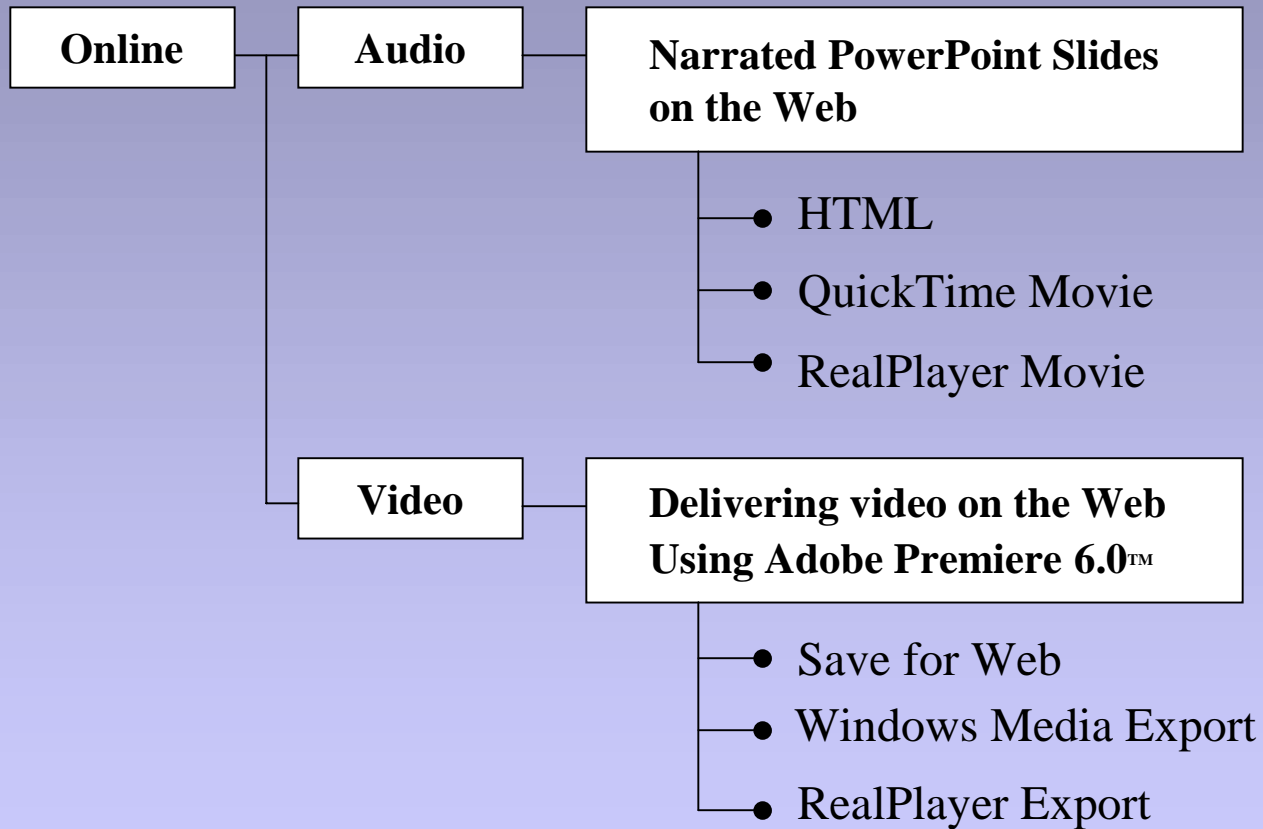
Online

Audio

Narrated PowerPoint Slides on the Web

HTML

QuickTime Movie

RealPlayer Movie

Video

Delivering video on the Web Using Adobe Premiere 6.0™

Save for Web

Windows Media Export

RealPlayer Export